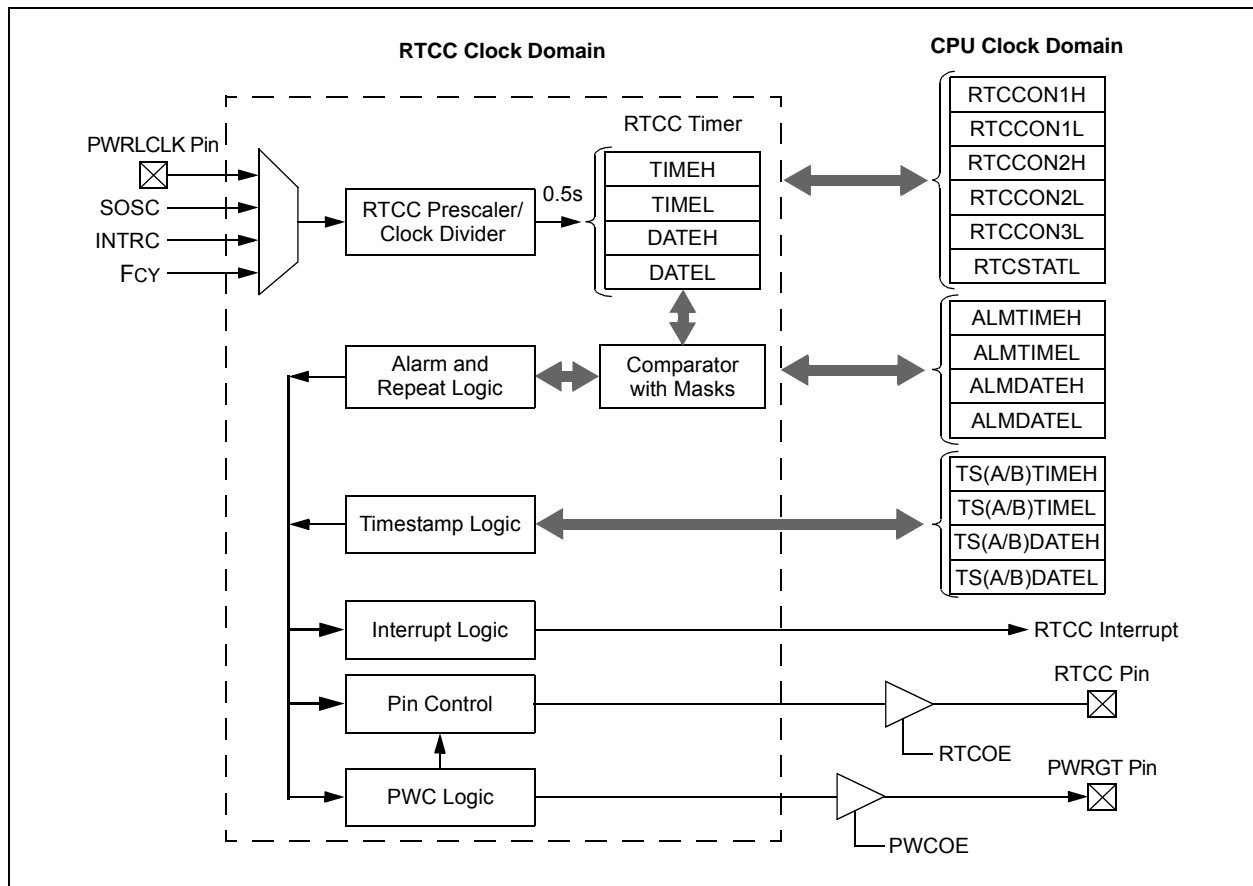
RTCC Clock Domain

CPU Clock Domain

RTCC Timer

PWRLCLK Pin

SOSC

INTRC

FCY

RTCC Prescaler/ Clock Divider

0.5s

TIMEH

TIMEL

DATEH

DATEL

RTCCON1H

RTCCON1L

RTCCON2H

RTCCON2L

RTCCON3L

RTCSTATL

Alarm and Repeat Logic

Comparator with Masks

ALMTIMEH

ALMTIMEL

ALMDATEH

ALMDATEL

Timestamp Logic

TS(A/B)TIMEH

TS(A/B)TIMEL

TS(A/B)DATEH

TS(A/B)DATEL

Interrupt Logic

RTCC Interrupt

Pin Control

RTCC Pin

RTCOE

PWC Logic

PWRGT Pin

PWCOE